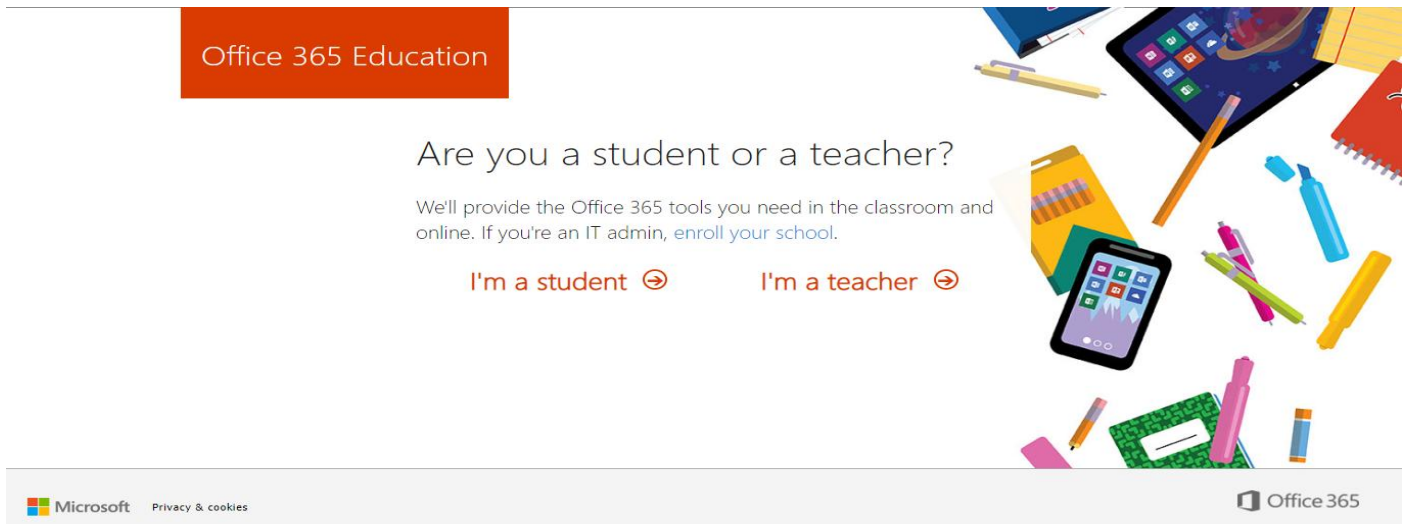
Office 365 Education

Are you a student or a teacher?

We'll provide the Office 365 tools you need in the classroom and online. If you're an IT admin, enroll your school.

I'm a student ➔ I'm a teacher ➔

Microsoft Privacy & cookies

Office 365